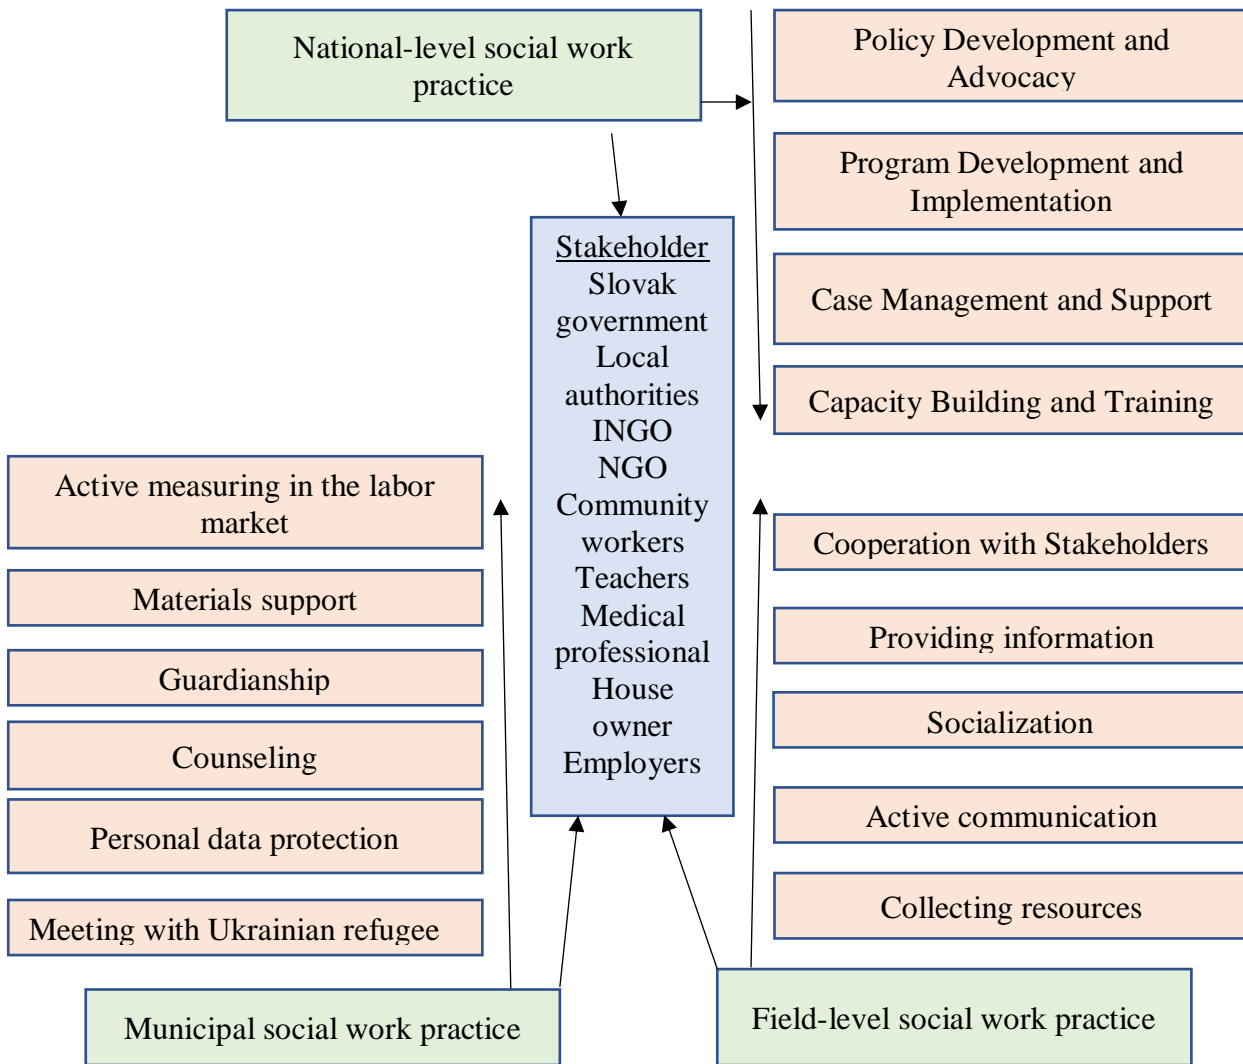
National-level social work practice

Policy Development and Advocacy

Program Development and Implementation

Case Management and Support

Capacity Building and Training

Stakeholder
Slovak government
Local authorities
INGO
NGO
Community workers
Teachers
Medical professional
House owner
Employers

Active measuring in the labor market

Materials support

Guardianship

Counseling

Personal data protection

Meeting with Ukrainian refugee

Cooperation with Stakeholders

Providing information

Socialization

Active communication

Collecting resources

Municipal social work practice

Field-level social work practice